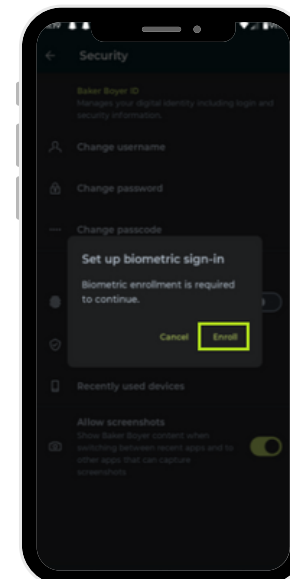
Security

Baker Boyer ID
Manages your digital identity including login and security information.

Change username

Change password

Change passcode

Set up biometric sign-in

Biometric enrollment is required to continue.

Cancel Enroll

Recently used devices

Allow screenshots
Show Baker Boyer content when switching between recent apps and to other apps that can capture screenshots